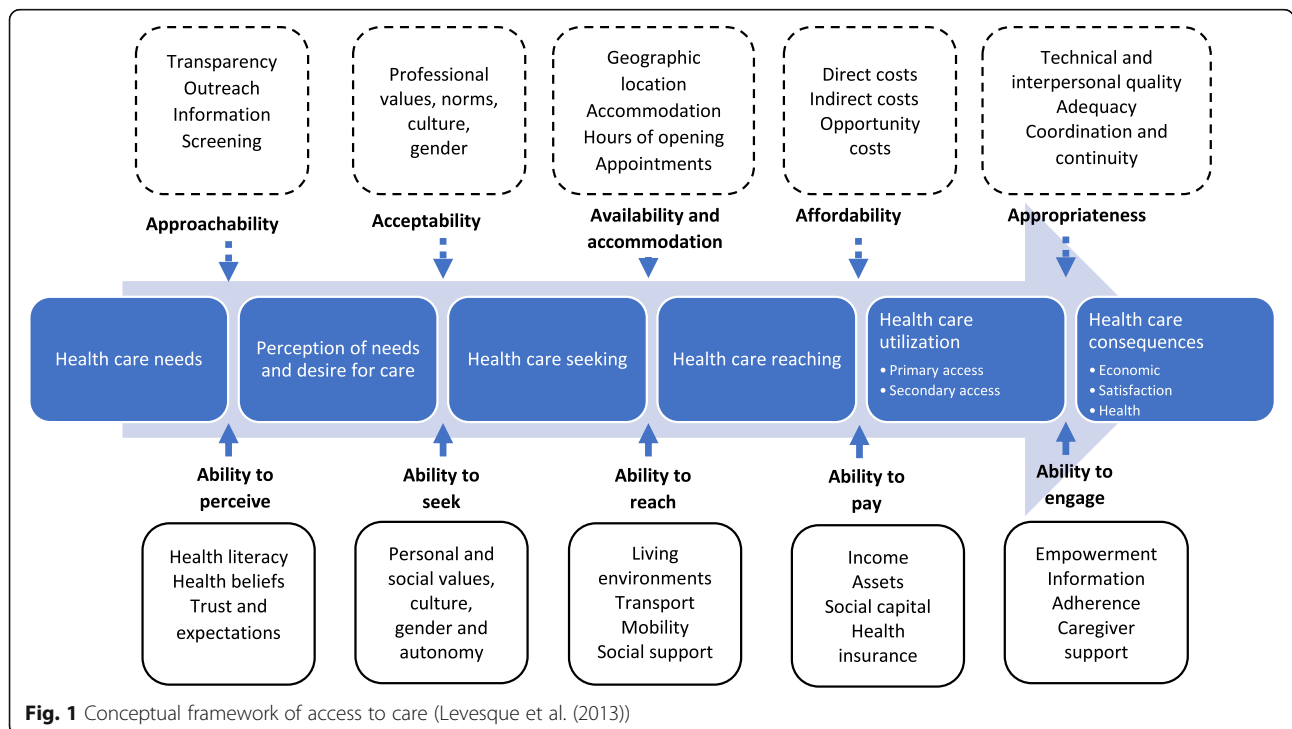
Transparency
Outreach
Information
Screening

Professional values, norms, culture, gender

Geographic location
Accommodation
Hours of opening
Appointments

Direct costs
Indirect costs
Opportunity costs

Technical and interpersonal quality
Adequacy
Coordination and continuity

Approachability

Acceptability

Availability and accommodation

Affordability

Appropriateness

Health care needs

Perception of needs and desire for care

Health care seeking

Health care reaching

Health care utilization
• Primary access
• Secondary access

Health care consequences
• Economic
• Satisfaction
• Health

Ability to perceive

Ability to seek

Ability to reach

Ability to pay

Ability to engage

Health literacy
Health beliefs
Trust and expectations

Personal and social values, culture, gender and autonomy

Living environments
Transport
Mobility
Social support

Income
Assets
Social capital
Health insurance

Empowerment
Information
Adherence
Caregiver support

**Fig. 1** Conceptual framework of access to care (Levesque et al. (2013))